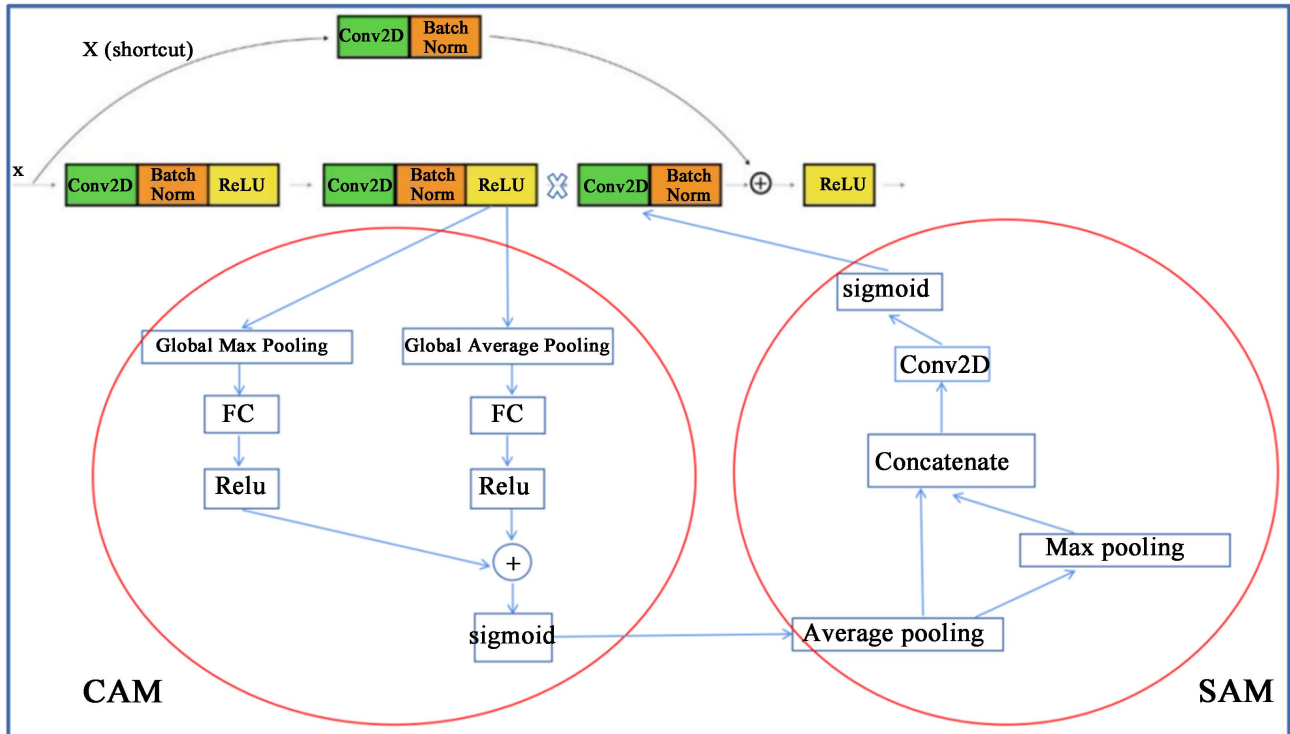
X (shortcut)

Conv2D Batch Norm

x

Conv2D Batch Norm ReLU

Conv2D Batch Norm ReLU

Conv2D Batch Norm

ReLU

Global Max Pooling

FC

Relu

Global Average Pooling

FC

Relu

+

sigmoid

sigmoid

Conv2D

Concatenate

Max pooling

Average pooling

CAM

SAM